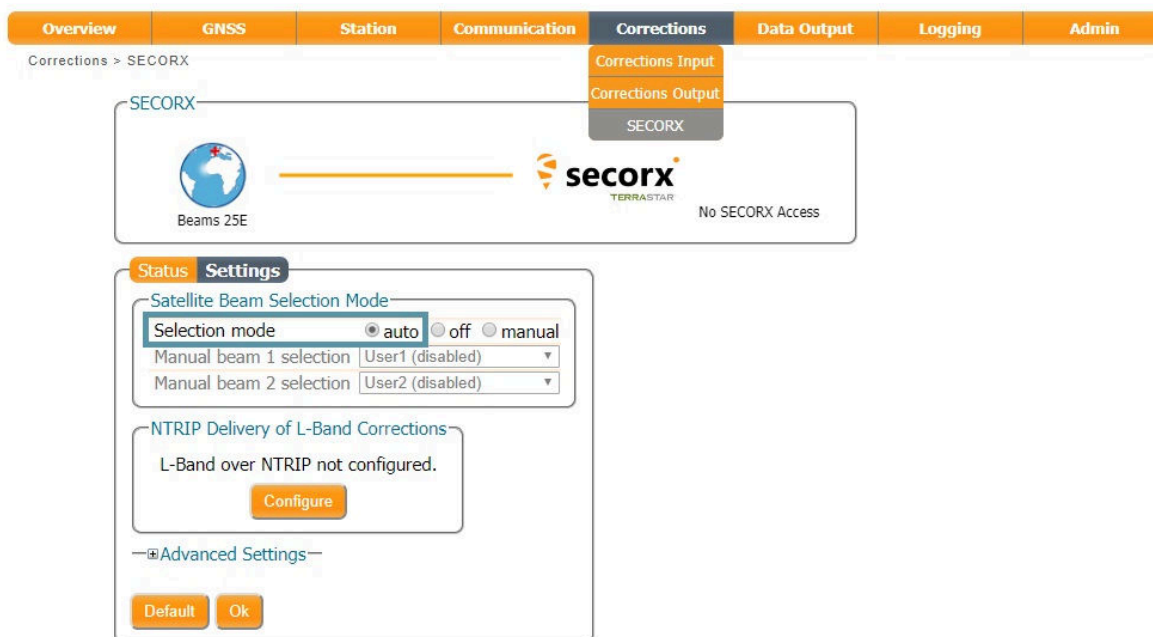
Overview GNSS Station Communication Corrections Data Output Logging Admin

Corrections > SECORX

Corrections Input
Corrections Output
SECORX

SECORX

Beams 25E

secorx
TERRASTAR

No SECORX Access

Status Settings

Satellite Beam Selection Mode

Selection mode auto off manual

Manual beam 1 selection User1 (disabled)

Manual beam 2 selection User2 (disabled)

NTRIP Delivery of L-Band Corrections

L-Band over NTRIP not configured.

Configure

⊞Advanced Settings

Default Ok